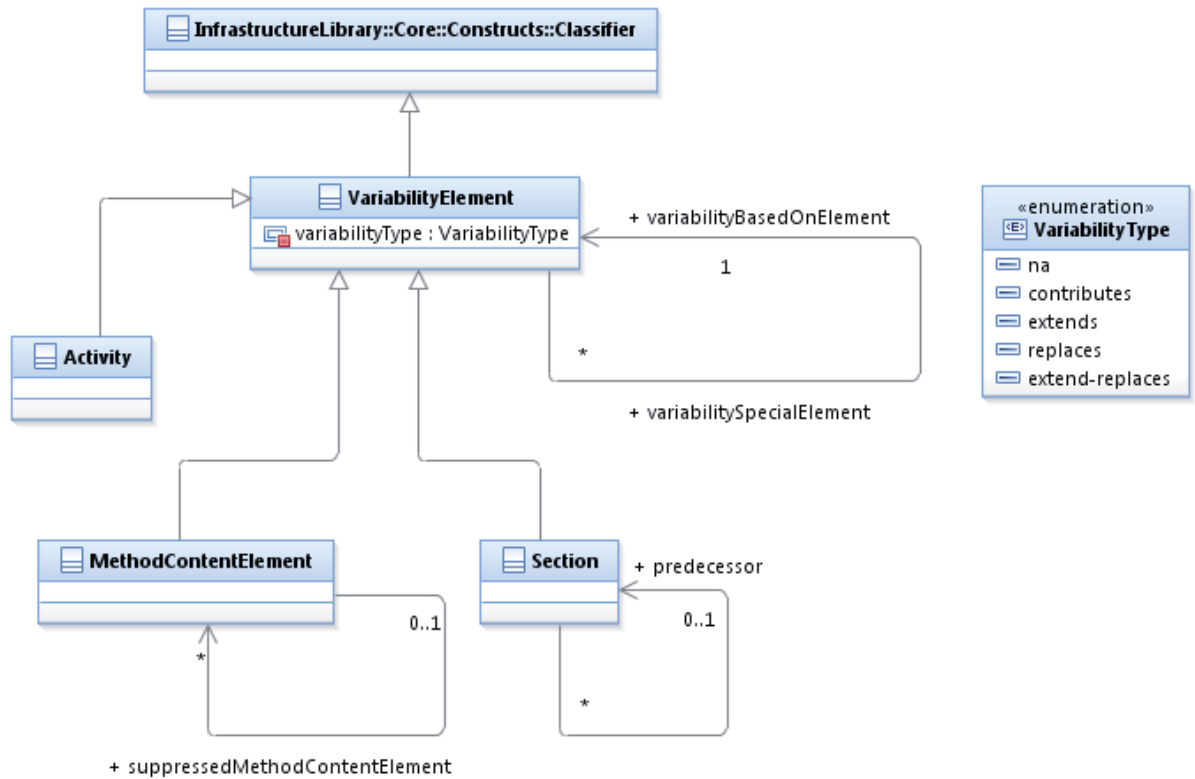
InfrastructureLibrary::Core::Constructs::Classifier

VariabilityElement
variabilityType : VariabilityType

+ variabilityBasedOnElement
1
*
+ variabilitySpecialElement

«enumeration»
VariabilityType
na
contributes
extends
replaces
extend-replaces

Activity

MethodContentElement
0..1
*
+ suppressedMethodContentElement

Section
+ predecessor
0..1
*